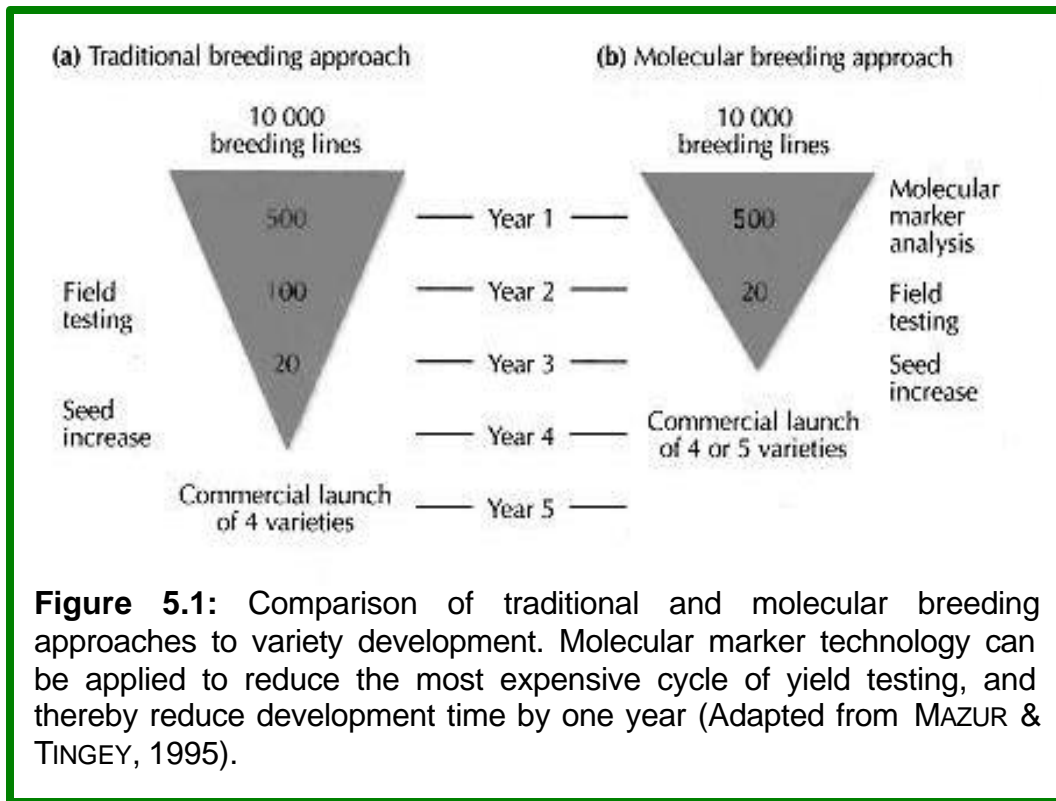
(a) Traditional breeding approach

10 000 breeding lines

500

Field testing

100

20

Seed increase

Commercial launch of 4 varieties

Year 1

Year 2

Year 3

Year 4

Year 5

(b) Molecular breeding approach

10 000 breeding lines

500

20

Molecular marker analysis

Field testing

Seed increase

Commercial launch of 4 or 5 varieties

**Figure 5.1:** Comparison of traditional and molecular breeding approaches to variety development. Molecular marker technology can be applied to reduce the most expensive cycle of yield testing, and thereby reduce development time by one year (Adapted from MAZUR & TINGEY, 1995).